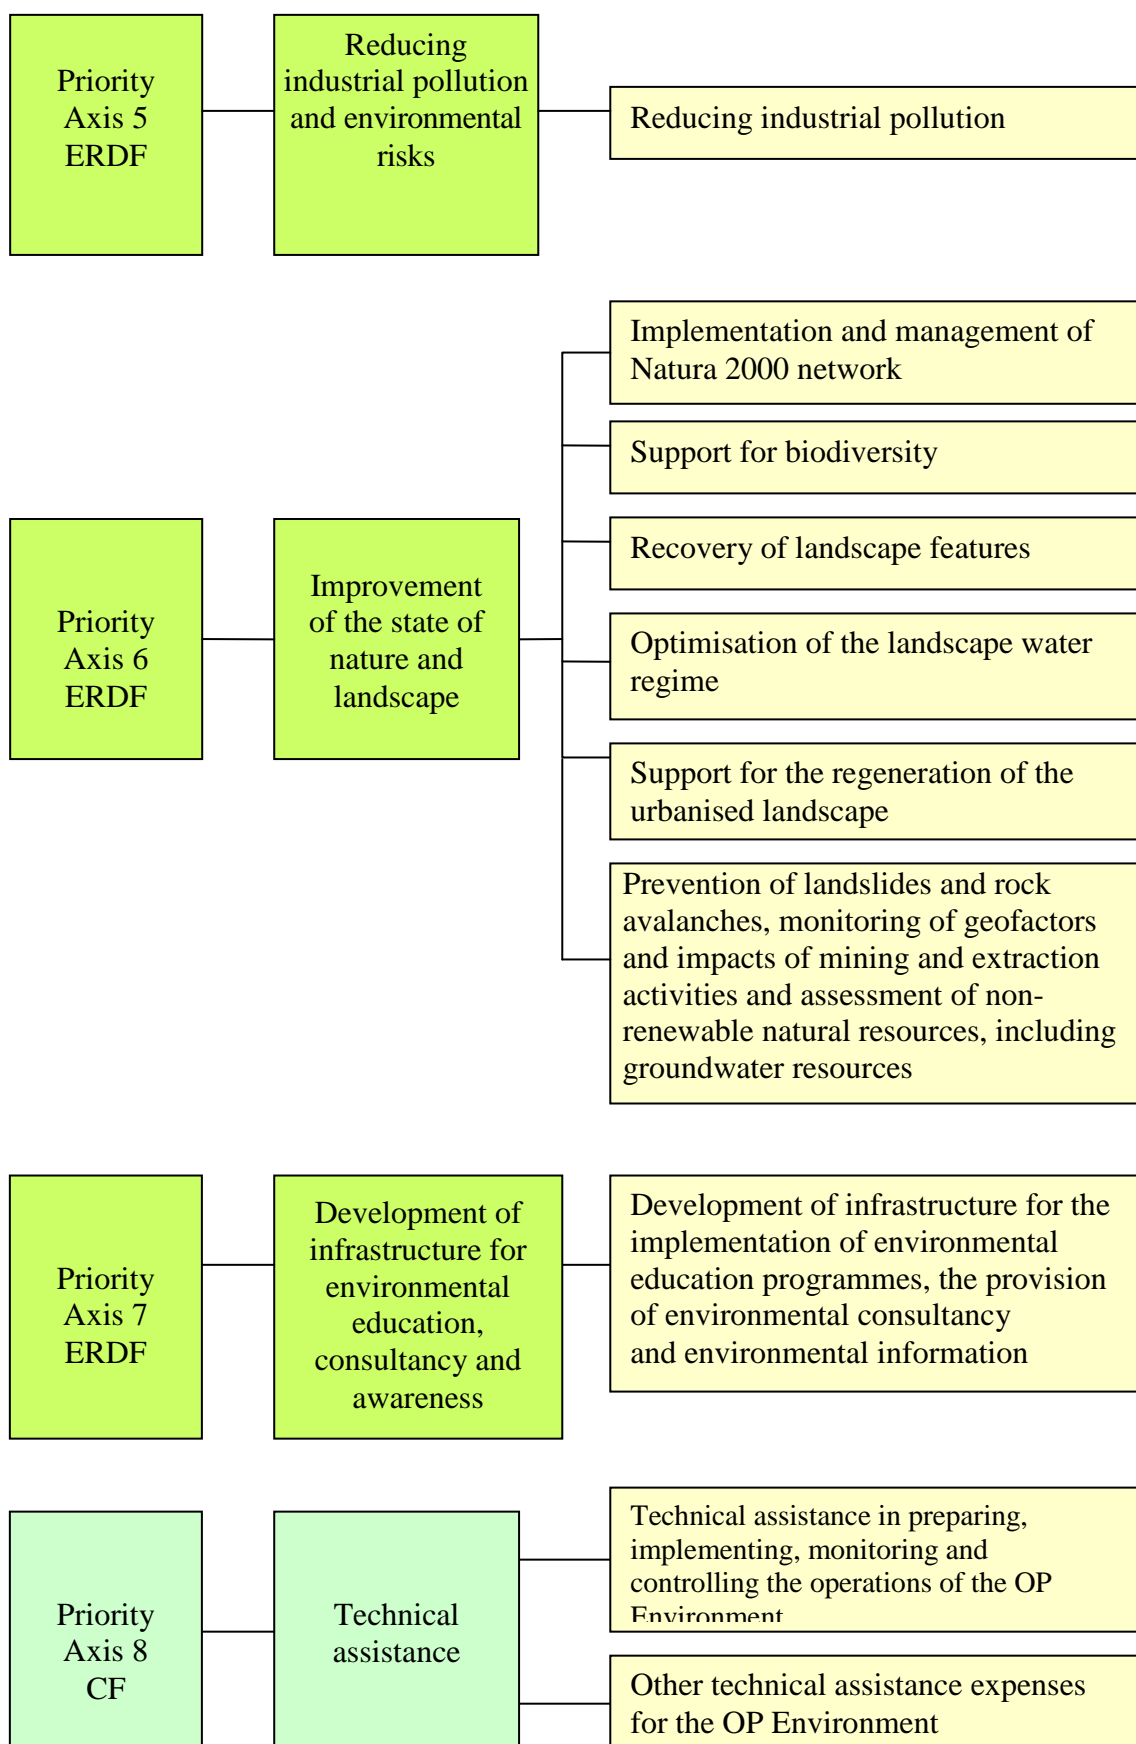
Priority Axis 5 ERDF

Reducing industrial pollution and environmental risks

Reducing industrial pollution

Priority Axis 6 ERDF

Improvement of the state of nature and landscape

Implementation and management of Natura 2000 network

Support for biodiversity

Recovery of landscape features

Optimisation of the landscape water regime

Support for the regeneration of the urbanised landscape

Prevention of landslides and rock avalanches, monitoring of geofactors and impacts of mining and extraction activities and assessment of non-renewable natural resources, including groundwater resources

Priority Axis 7 ERDF

Development of infrastructure for environmental education, consultancy and awareness

Development of infrastructure for the implementation of environmental education programmes, the provision of environmental consultancy and environmental information

Priority Axis 8 CF

Technical assistance

Technical assistance in preparing, implementing, monitoring and controlling the operations of the OP Environment

Other technical assistance expenses for the OP Environment